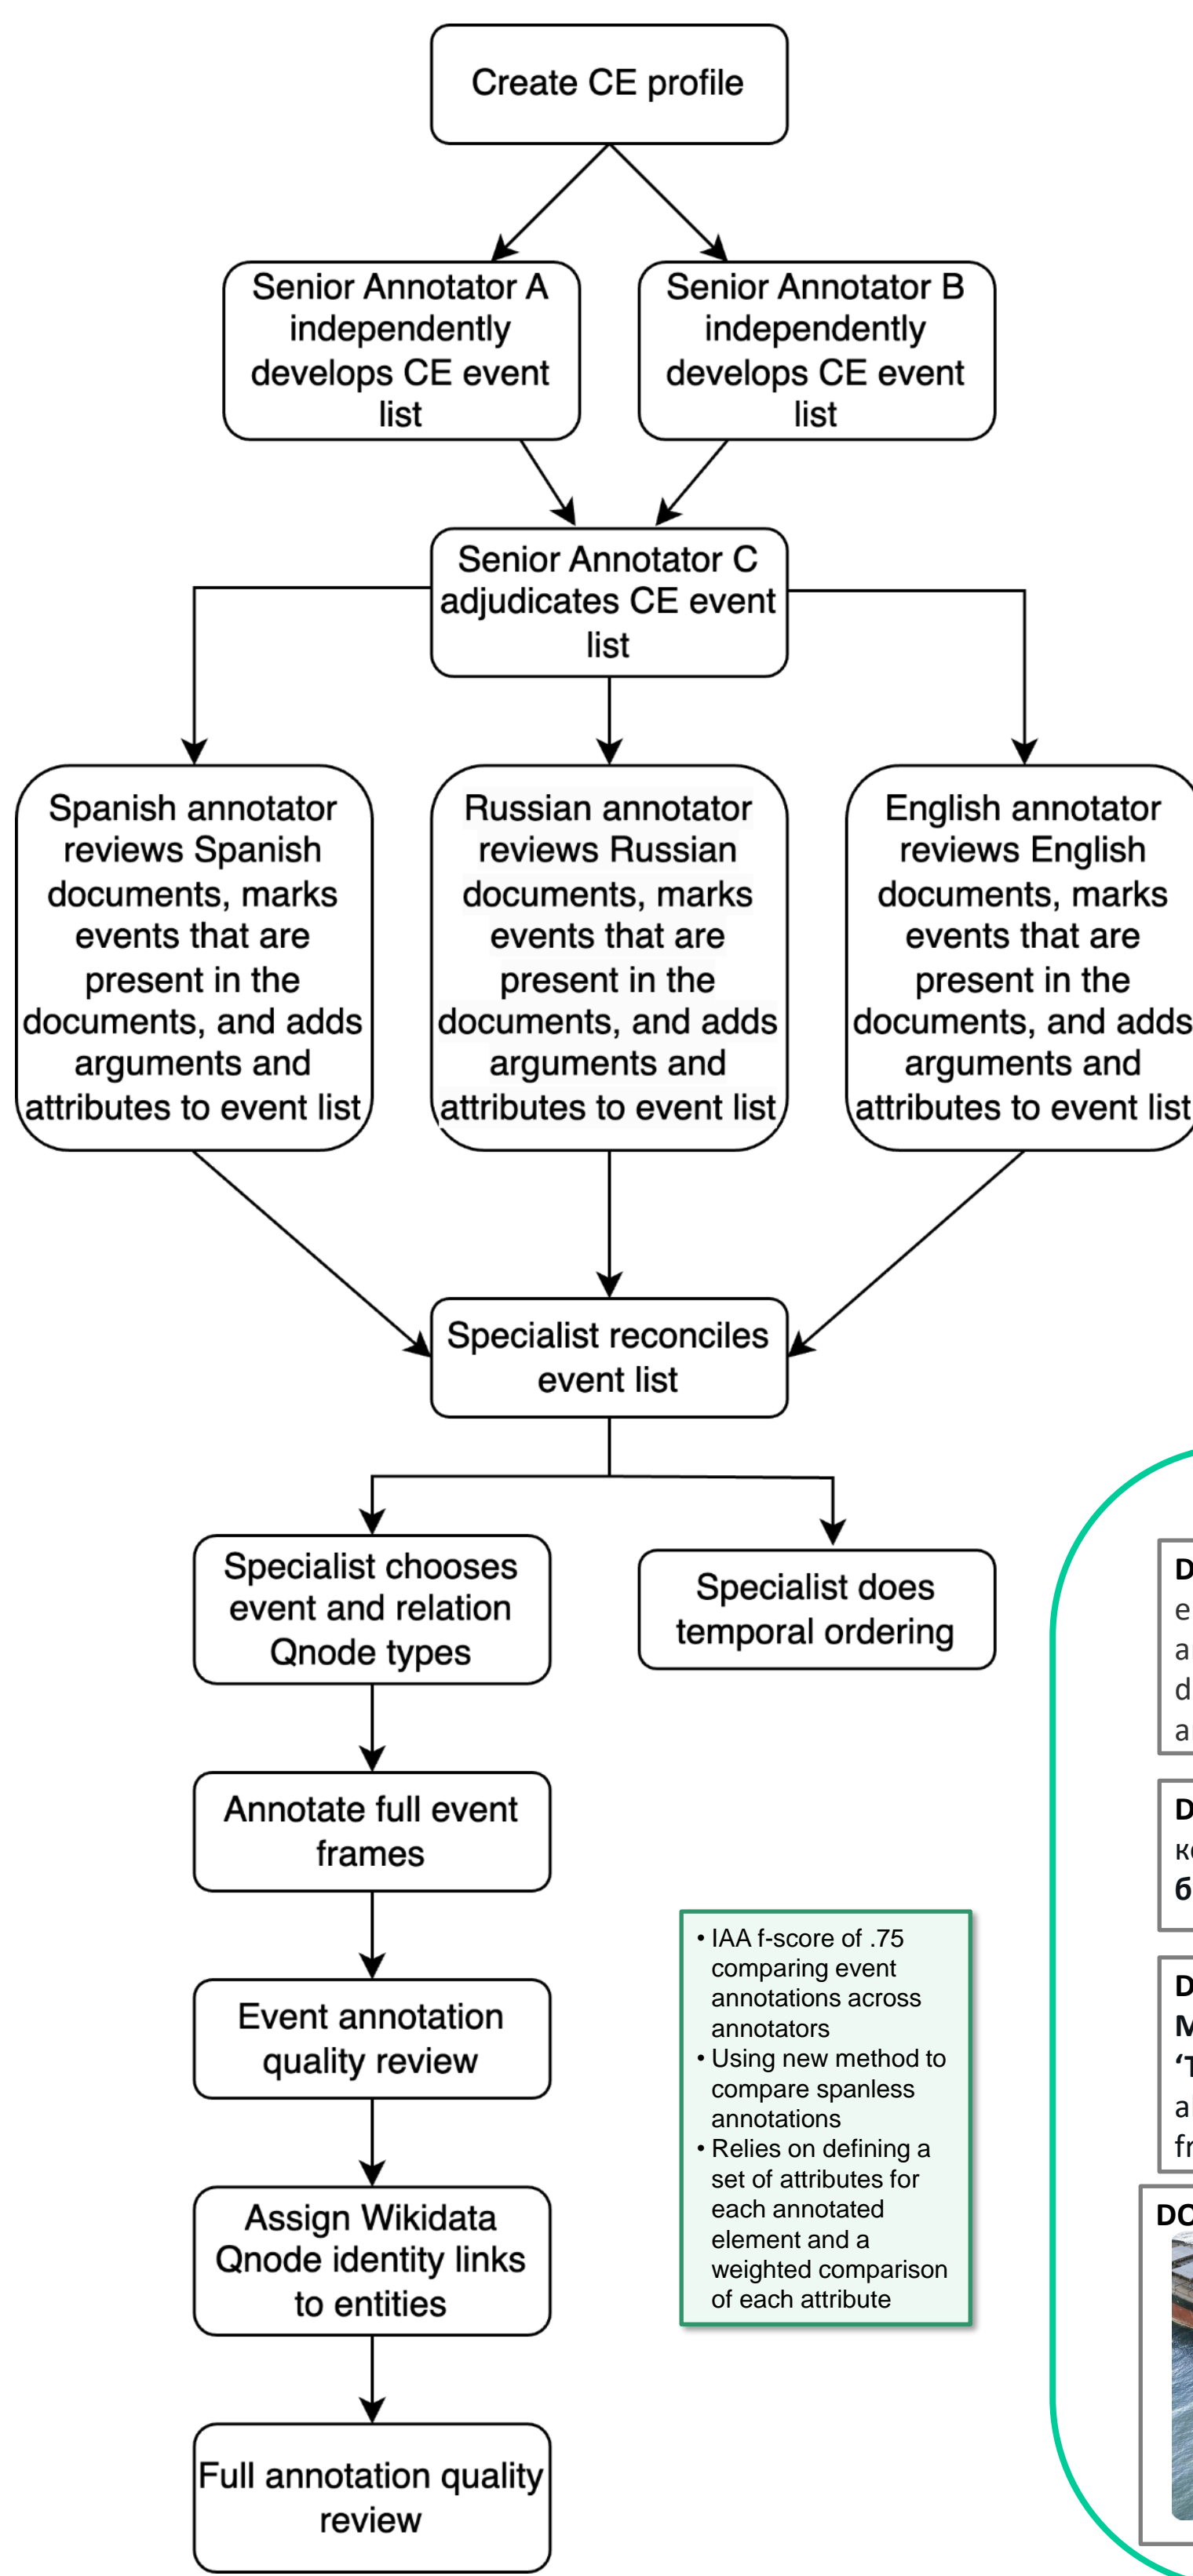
Create CE profile

Senior Annotator A independently develops CE event list

Senior Annotator B independently develops CE event list

Senior Annotator C adjudicates CE event list

Spanish annotator reviews Spanish documents, marks events that are present in the documents, and adds arguments and attributes to event list

Russian annotator reviews Russian documents, marks events that are present in the documents, and adds arguments and attributes to event list

English annotator reviews English documents, marks events that are present in the documents, and adds arguments and attributes to event list

Specialist reconciles event list

Specialist chooses event and relation Qnode types

Specialist does temporal ordering

Annotate full event frames

Event annotation quality review

Assign Wikidata Qnode identity links to entities

Full annotation quality review

• IAA f-score of .75 comparing event annotations across annotators
• Using new method to compare spanless annotations
• Relies on defining a set of attributes for each annotated element and a weighted comparison of each attribute

D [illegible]
e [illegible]
a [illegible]
d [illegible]
a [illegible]

D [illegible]
к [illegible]
б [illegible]

D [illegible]
M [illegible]
'T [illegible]
a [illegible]
fr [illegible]

DO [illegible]